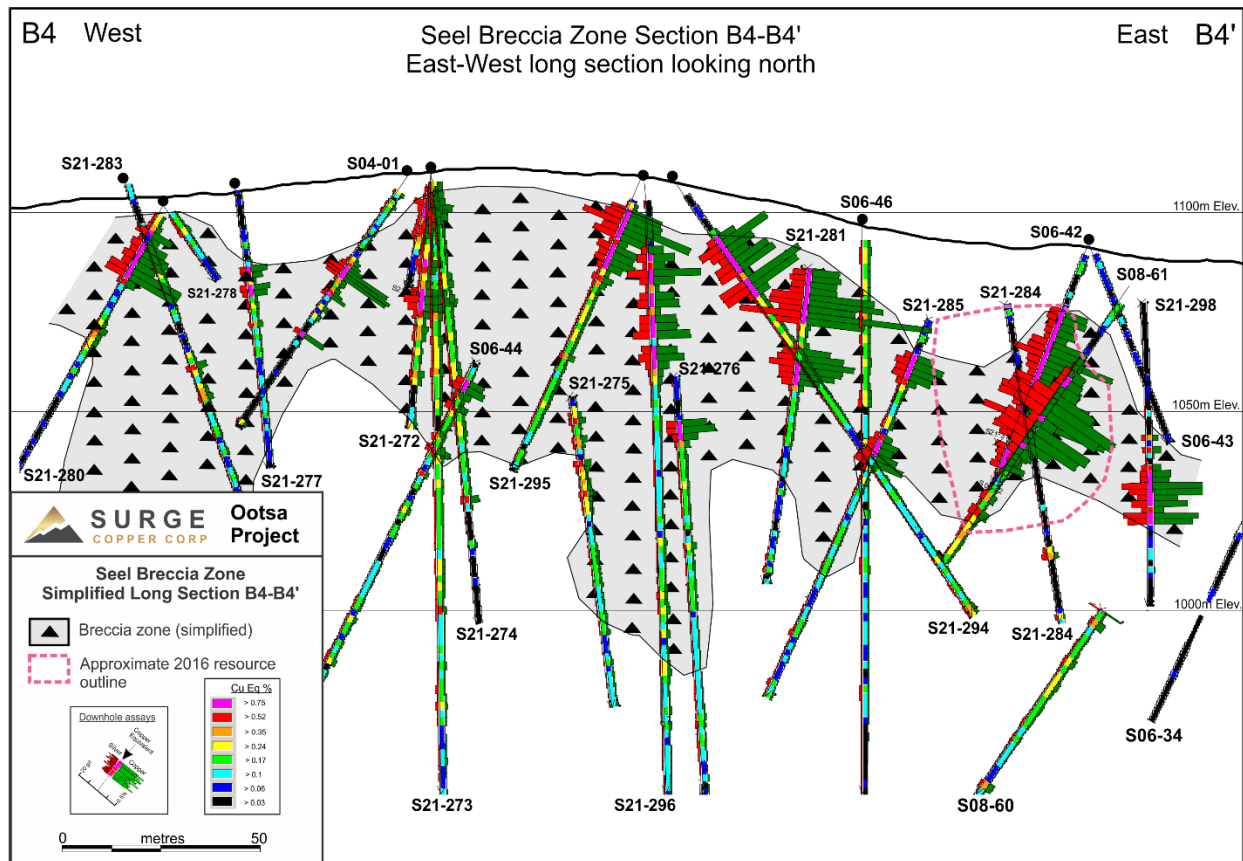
B4 West

Seel Breccia Zone Section B4-B4'
East-West long section looking north

East B4'

S21-283
S04-01
S06-46
S21-281
S06-42
S08-61
S21-298
S21-278
S21-285
S21-284
S06-44
S21-275
S21-276
1100m Elev.
1050m Elev.
1000m Elev.
S21-272
S21-280
S21-277
S21-295
S06-43
S21-274
S21-294
S21-284
S21-273
S21-296
S08-60
S06-34

SURGE
COPPER CORP
Ootsa Project

Seel Breccia Zone
Simplified Long Section B4-B4'

Breccia zone (simplified)

Approximate 2016 resource outline

Downhole assays
Silver
Copper Equivalent
Copper

Cu Eq %
> 0.75
> 0.52
> 0.35
> 0.24
> 0.17
> 0.1
> 0.06
> 0.03

0 metres 50